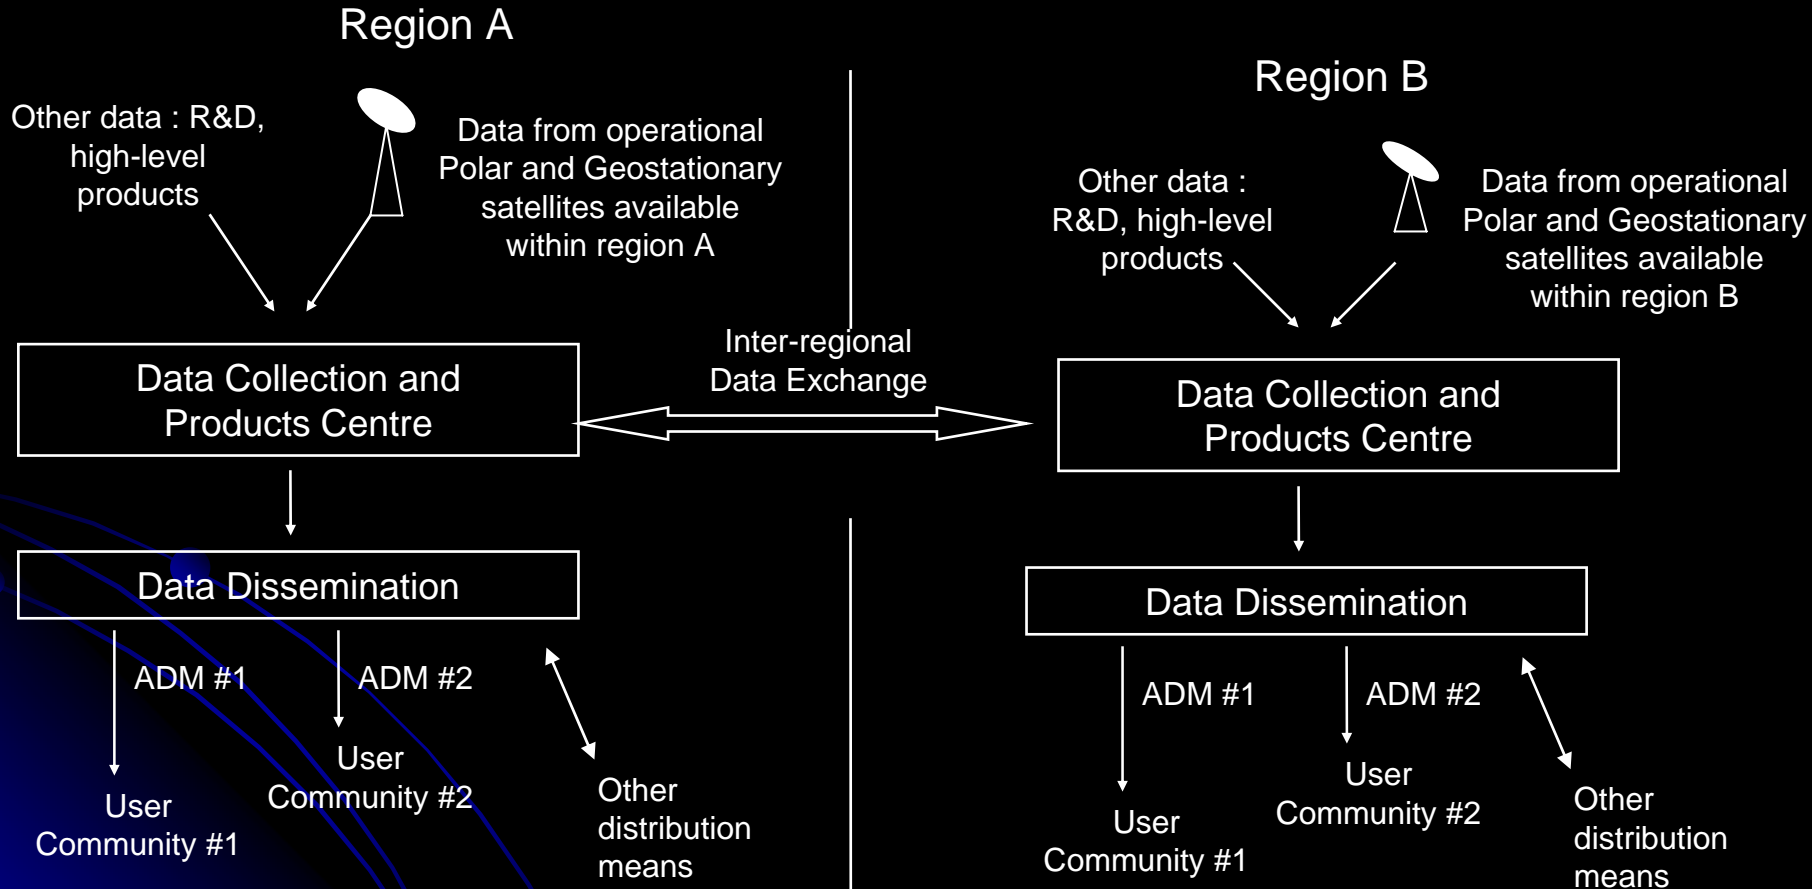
Region A

Other data : R&D, high-level products

Data from operational Polar and Geostationary satellites available within region A

Data Collection and Products Centre

Data Dissemination

ADM #1

ADM #2

User Community #1

User Community #2

Other distribution means

Inter-regional Data Exchange

Region B

Other data : R&D, high-level products

Data from operational Polar and Geostationary satellites available within region B

Data Collection and Products Centre

Data Dissemination

ADM #1

ADM #2

User Community #1

User Community #2

Other distribution means